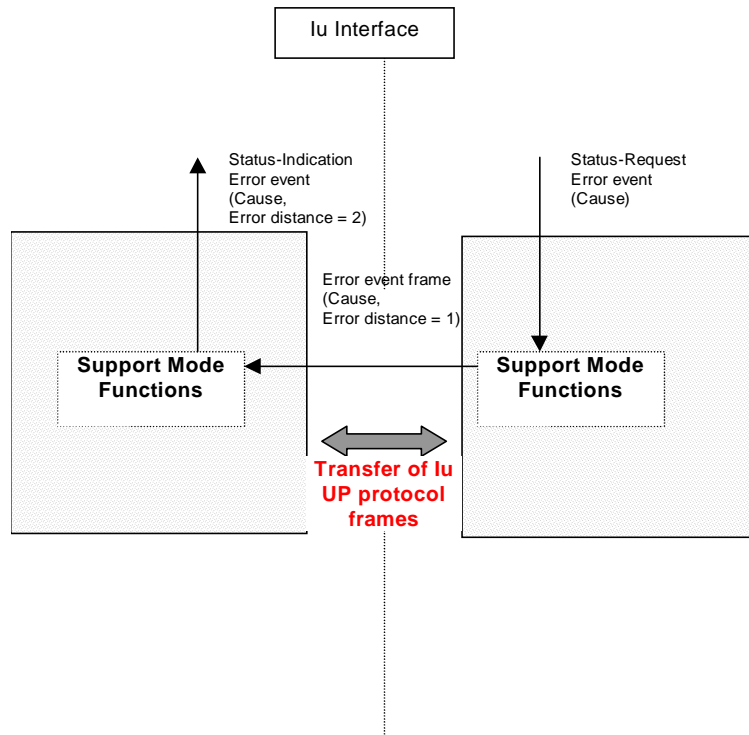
Iu Interface

Status-Indication
Error event
(Cause,
Error distance = 2)

Status-Request
Error event
(Cause)

Error event frame
(Cause,
Error distance = 1)

Support Mode Functions

Support Mode Functions

Transfer of Iu UP protocol frames